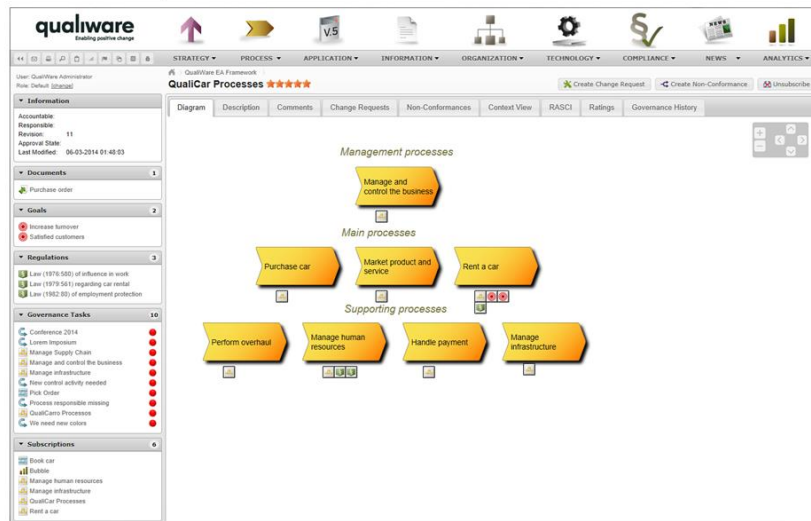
qualiware
Enabling positive change

V.5

STRATEGY ▾ PROCESS ▾ APPLICATION ▾ INFORMATION ▾ ORGANIZATION ▾ TECHNOLOGY ▾ COMPLIANCE ▾ NEWS ▾ ANALYTICS ▾

User: QualiWare Administrator
Role: Default (change)

QualiWare EA Framework
QualiCar Processes ★★★★★

Create Change Request
Create Non-Conformance
Unsubscribe

▾ Information
Accountable:
Responsible:
Revision: 11
Approval State:
Last Modified: 06-03-2014 01:48:03

▾ Documents 1
Purchase order

▾ Goals 2
Increase turnover
Satisfied customers

▾ Regulations 3
Law (1976:580) of influence in work
Law (1979:561) regarding car rental
Law (1982:80) of employment protection

▾ Governance Tasks 10
Conference 2014
Lorem Imposum
Manage Supply Chain
Manage and control the business
Manage infrastructure
New control activity needed
Pick Order
Process responsible missing
QualiCarro Processes
We need new colors

▾ Subscriptions 6
Book car
Bubble
Manage human resources
Manage infrastructure
QualiCar Processes
Rent a car

Diagram | Description | Comments | Change Requests | Non-Conformances | Context View | RASCI | Ratings | Governance History

Management processes
Manage and control the business

Main processes
Purchase car
Market product and service
Rent a car

Supporting processes
Perform overhaul
Manage human resources
Handle payment
Manage infrastructure